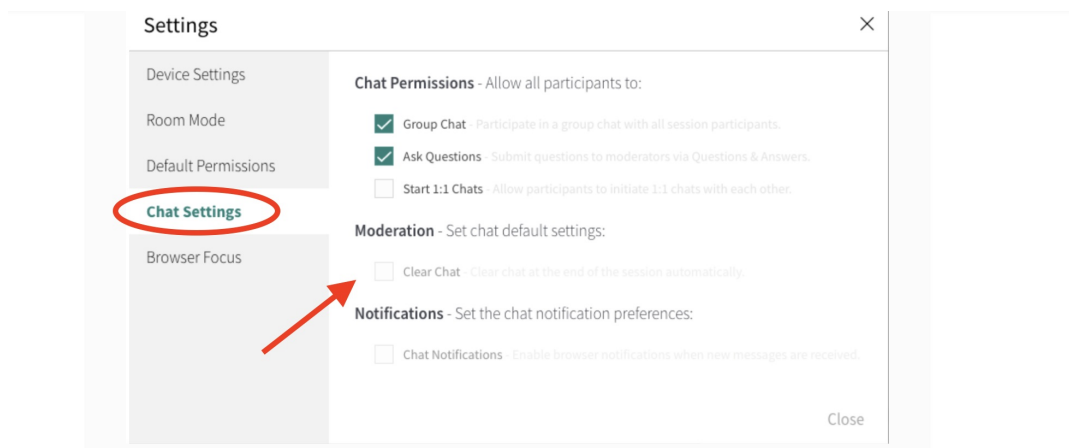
Settings

×

Device Settings

Room Mode

Default Permissions

Chat Settings

Browser Focus

**Chat Permissions** - Allow all participants to:

Group Chat - Participate in a group chat with all session participants.

Ask Questions - Submit questions to moderators via Questions & Answers.

Start 1:1 Chats - Allow participants to initiate 1:1 chats with each other.

**Moderation** - Set chat default settings:

Clear Chat - Clear chat at the end of the session automatically.

**Notifications** - Set the chat notification preferences:

Chat Notifications - Enable browser notifications when new messages are received.

Close